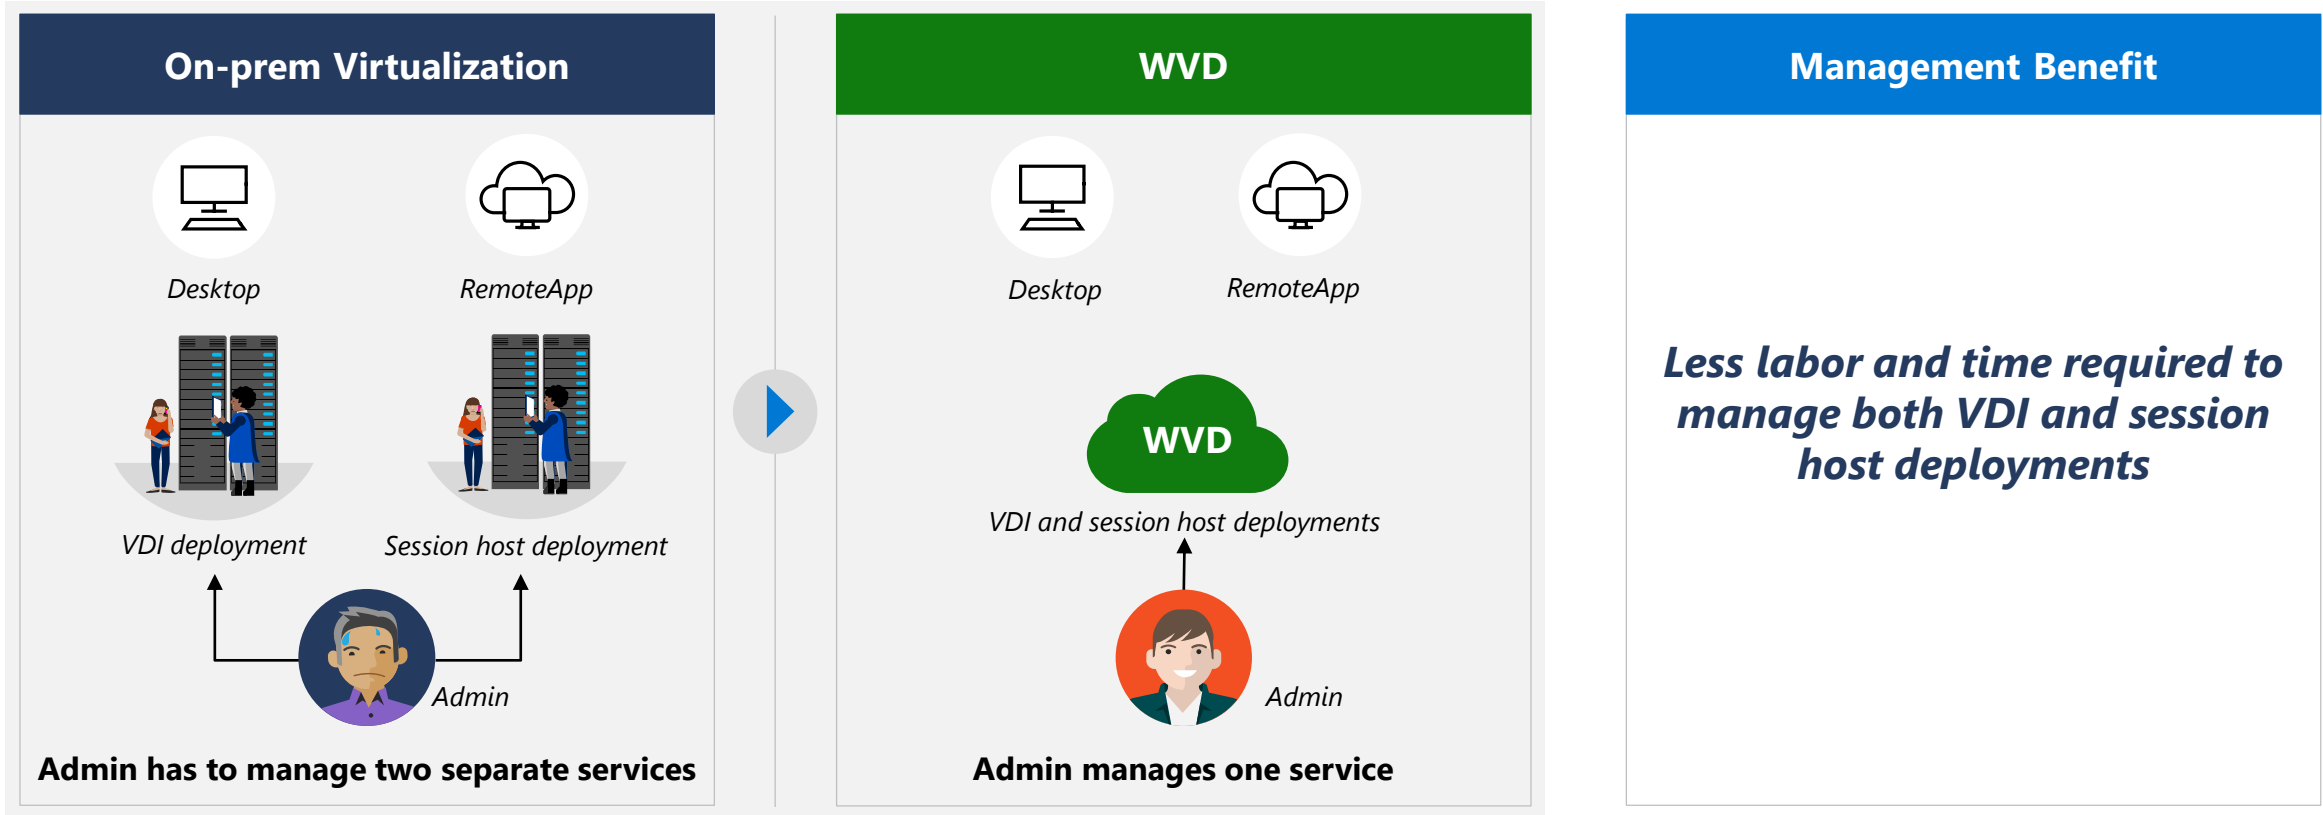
On-prem Virtualization

Desktop

RemoteApp

VDI deployment

Session host deployment

Admin

Admin has to manage two separate services

WVD

Desktop

RemoteApp

WVD

VDI and session host deployments

Admin

Admin manages one service

Management Benefit

Less labor and time required to manage both VDI and session host deployments